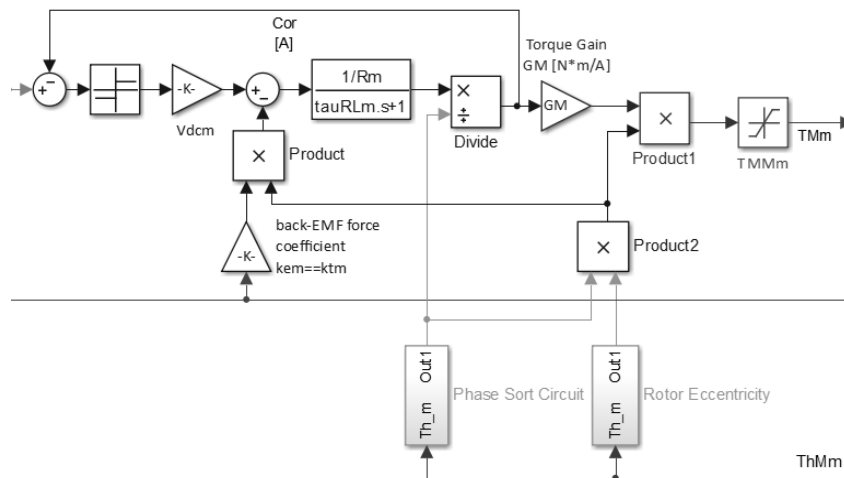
Cor
[A]

Torque Gain
GM [N*m/A]

+
-
-K-
Vdcm
+
-
1/Rm
tauRLm.s+1
×
÷
Divide
GM
×
Product1
TMMm
TMm

×
Product

back-EMF force
coefficient
kem==ktm
-K-

×
Product2

Out1
Th_m
Phase Sort Circuit

Out1
Th_m
Rotor Eccentricity

ThMm